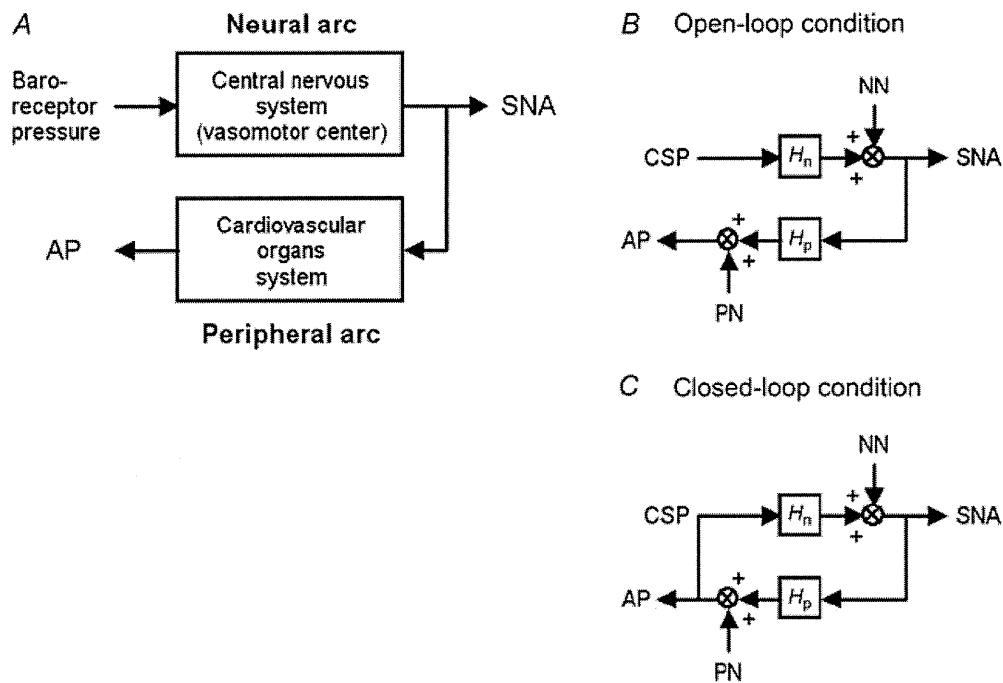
*A*

**Neural arc**

Baroreceptor pressure

Central nervous system (vasomotor center)

SNA

AP

Cardiovascular organs system

**Peripheral arc**

*B* Open-loop condition

NN

CSP

$H_n$

+

+

SNA

+

AP

$H_p$

+

PN

*C* Closed-loop condition

NN

CSP

$H_n$

+

+

SNA

+

AP

$H_p$

+

PN